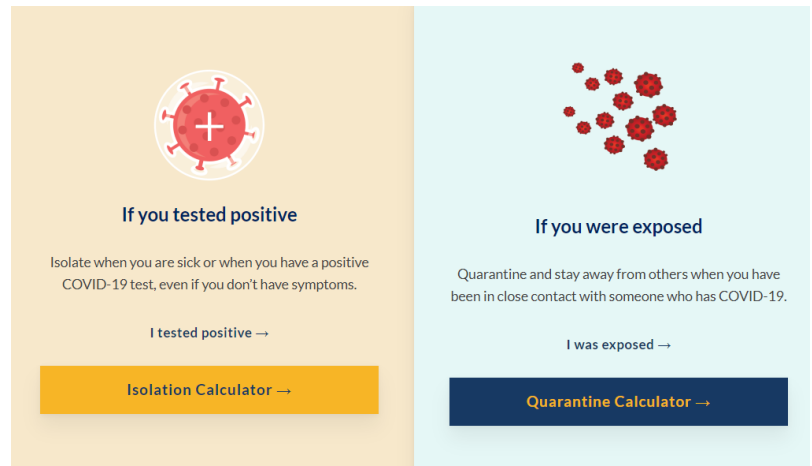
If you tested positive

Isolate when you are sick or when you have a positive COVID-19 test, even if you don't have symptoms.

I tested positive →

Isolation Calculator →

If you were exposed

Quarantine and stay away from others when you have been in close contact with someone who has COVID-19.

I was exposed →

Quarantine Calculator →